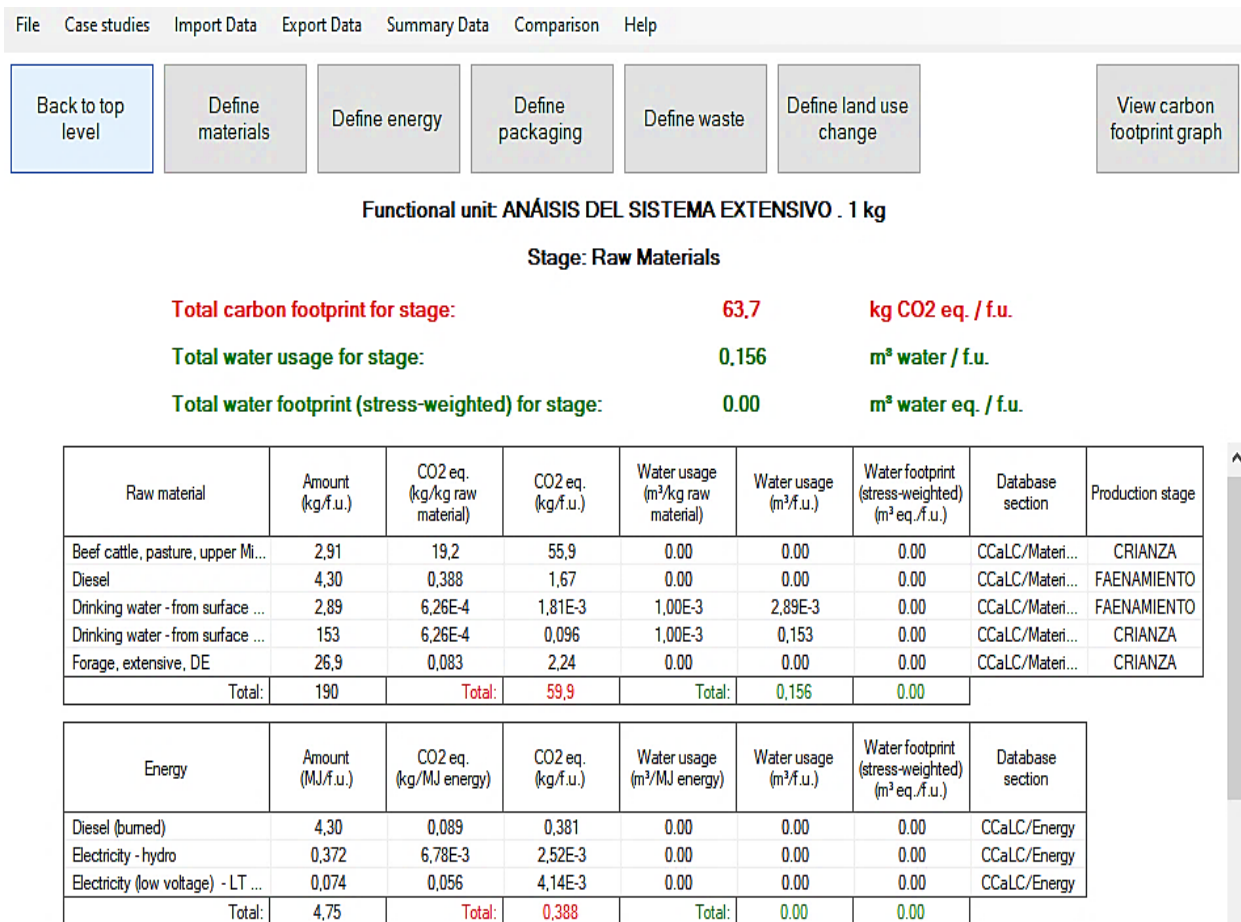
File Case studies Import Data Export Data Summary Data Comparison Help

Back to top level | Define materials | Define energy | Define packaging | Define waste | Define land use change | View carbon footprint graph

Functional unit: ANÁISIS DEL SISTEMA EXTENSIVO . 1 kg

Stage: Raw Materials

Total carbon footprint for stage: 63,7 kg CO2 eq. / f.u.

Total water usage for stage: 0,156 m³ water / f.u.

Total water footprint (stress-weighted) for stage: 0.00 m³ water eq. / f.u.

| Raw material | Amount (kg/f.u.) | CO2 eq. (kg/kg raw material) | CO2 eq. (kg/f.u.) | Water usage (m³/kg raw material) | Water usage (m³/f.u.) | Water footprint (stress-weighted) (m³ eq./f.u.) | Database section | Production stage |
|---|---|---|---|---|---|---|---|---|
| Beef cattle, pasture, upper Mi... | 2,91 | 19,2 | 55,9 | 0.00 | 0.00 | 0.00 | CCaLC/Materi... | CRIANZA |
| Diesel | 4,30 | 0,388 | 1,67 | 0.00 | 0.00 | 0.00 | CCaLC/Materi... | FAENAMIENTO |
| Drinking water - from surface ... | 2,89 | 6,26E-4 | 1,81E-3 | 1,00E-3 | 2,89E-3 | 0.00 | CCaLC/Materi... | FAENAMIENTO |
| Drinking water - from surface ... | 153 | 6,26E-4 | 0,096 | 1,00E-3 | 0,153 | 0.00 | CCaLC/Materi... | CRIANZA |
| Forage, extensive, DE | 26,9 | 0,083 | 2,24 | 0.00 | 0.00 | 0.00 | CCaLC/Materi... | CRIANZA |
| Total: | 190 | Total: | 59,9 | Total: | 0,156 | 0.00 | | |

| Energy | Amount (MJ/f.u.) | CO2 eq. (kg/MJ energy) | CO2 eq. (kg/f.u.) | Water usage (m³/MJ energy) | Water usage (m³/f.u.) | Water footprint (stress-weighted) (m³ eq./f.u.) | Database section |
|---|---|---|---|---|---|---|---|
| Diesel (burned) | 4,30 | 0,089 | 0,381 | 0.00 | 0.00 | 0.00 | CCaLC/Energy |
| Electricity - hydro | 0,372 | 6,78E-3 | 2,52E-3 | 0.00 | 0.00 | 0.00 | CCaLC/Energy |
| Electricity (low voltage) - LT ... | 0,074 | 0,056 | 4,14E-3 | 0.00 | 0.00 | 0.00 | CCaLC/Energy |
| Total: | 4,75 | Total: | 0,388 | Total: | 0.00 | 0.00 | |